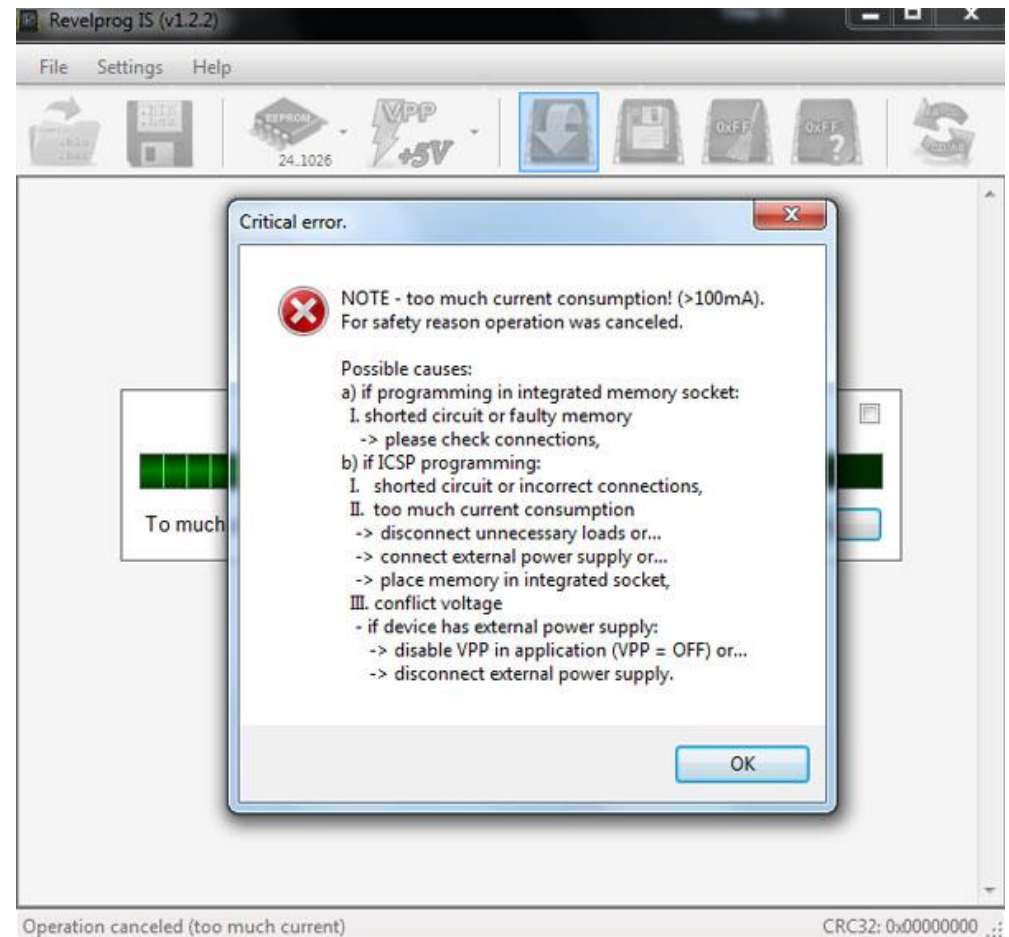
Revelprog IS (v1.2.2)

File Settings Help

EEPROM 24..1026

VPP +5V

0xFF

0xFF ?

Critical error.

NOTE - too much current consumption! (>100mA).
For safety reason operation was canceled.

Possible causes:
a) if programming in integrated memory socket:
I. shorted circuit or faulty memory
-> please check connections,
b) if ICSP programming:
I. shorted circuit or incorrect connections,
II. too much current consumption
-> disconnect unnecessary loads or...
-> connect external power supply or...
-> place memory in integrated socket,
III. conflict voltage
- if device has external power supply:
-> disable VPP in application (VPP = OFF) or...
-> disconnect external power supply.

OK

To much

Operation canceled (too much current)

CRC32: 0x00000000